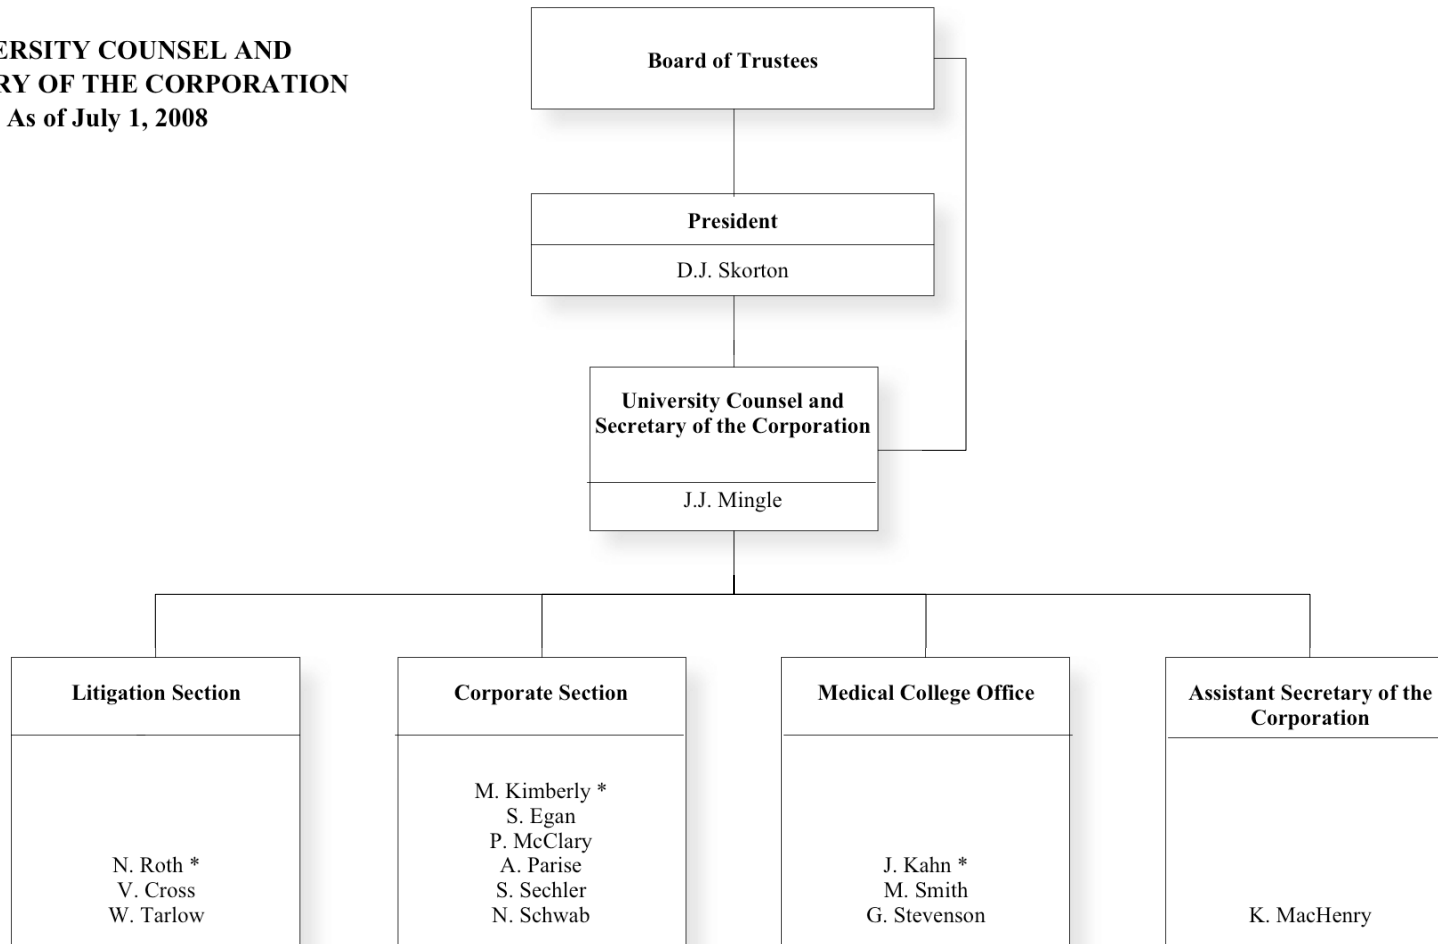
ERSITY COUNSEL AND
RY OF THE CORPORATION
As of July 1, 2008

Board of Trustees

President

D.J. Skorton

University Counsel and Secretary of the Corporation

J.J. Mingle

Litigation Section

N. Roth *
V. Cross
W. Tarlow

Corporate Section

M. Kimberly *
S. Egan
P. McClary
A. Parise
S. Sechler
N. Schwab

Medical College Office

J. Kahn *
M. Smith
G. Stevenson

Assistant Secretary of the Corporation

K. MacHenry